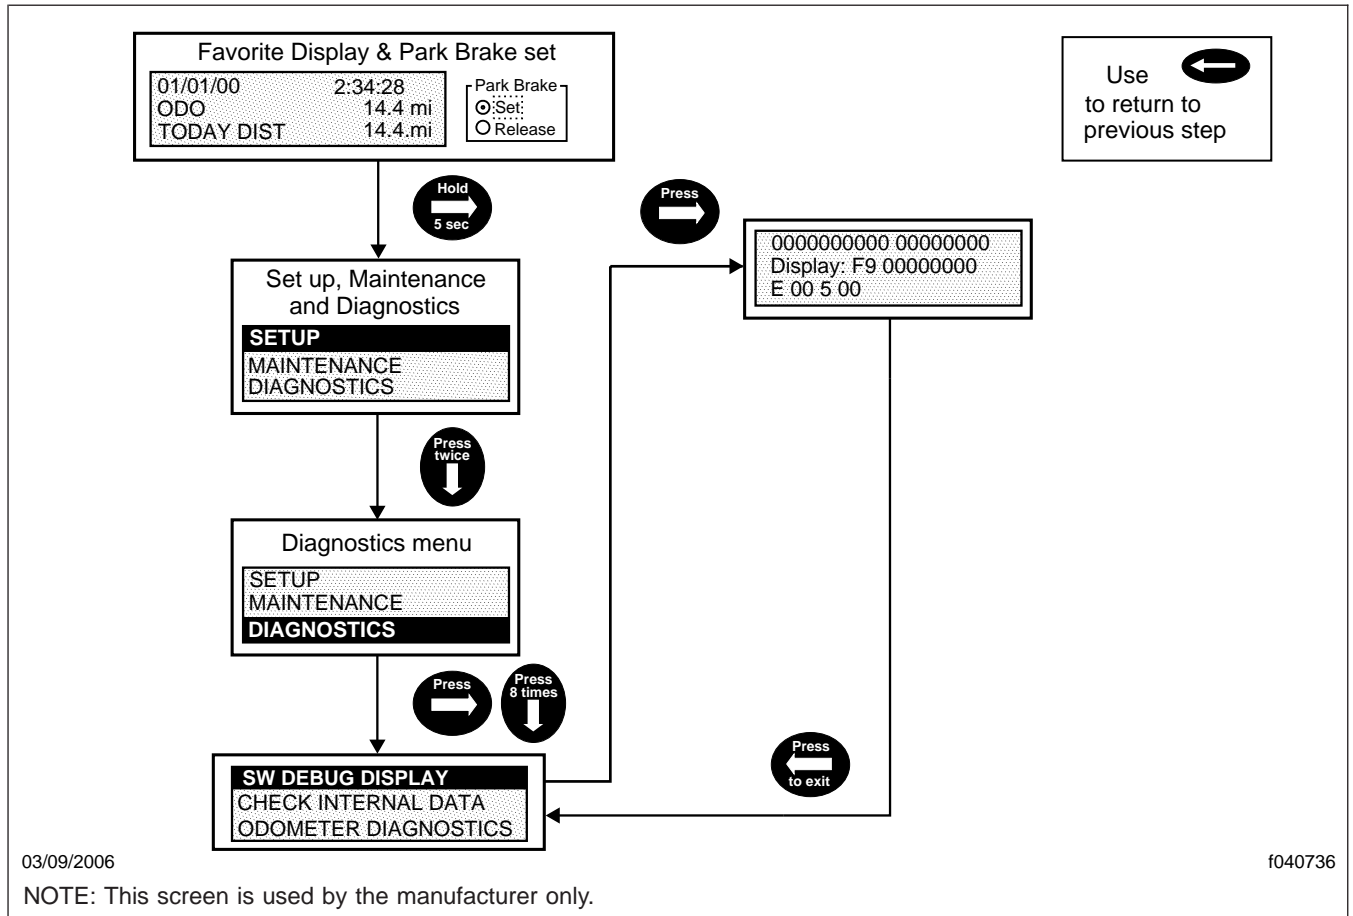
Favorite Display & Park Brake set
01/01/00 2:34:28
ODO 14.4 mi
TODAY DIST 14.4.mi
Park Brake
Set
Release

Use
to return to previous step

Hold
5 sec

Press

0000000000 00000000
Display: F9 00000000
E 00 5 00

Set up, Maintenance and Diagnostics
SETUP
MAINTENANCE
DIAGNOSTICS

Press
twice

Diagnostics menu
SETUP
MAINTENANCE
DIAGNOSTICS

Press

Press
8 times

Press
to exit

SW DEBUG DISPLAY
CHECK INTERNAL DATA
ODOMETER DIAGNOSTICS

03/09/2006

f040736

NOTE: This screen is used by the manufacturer only.